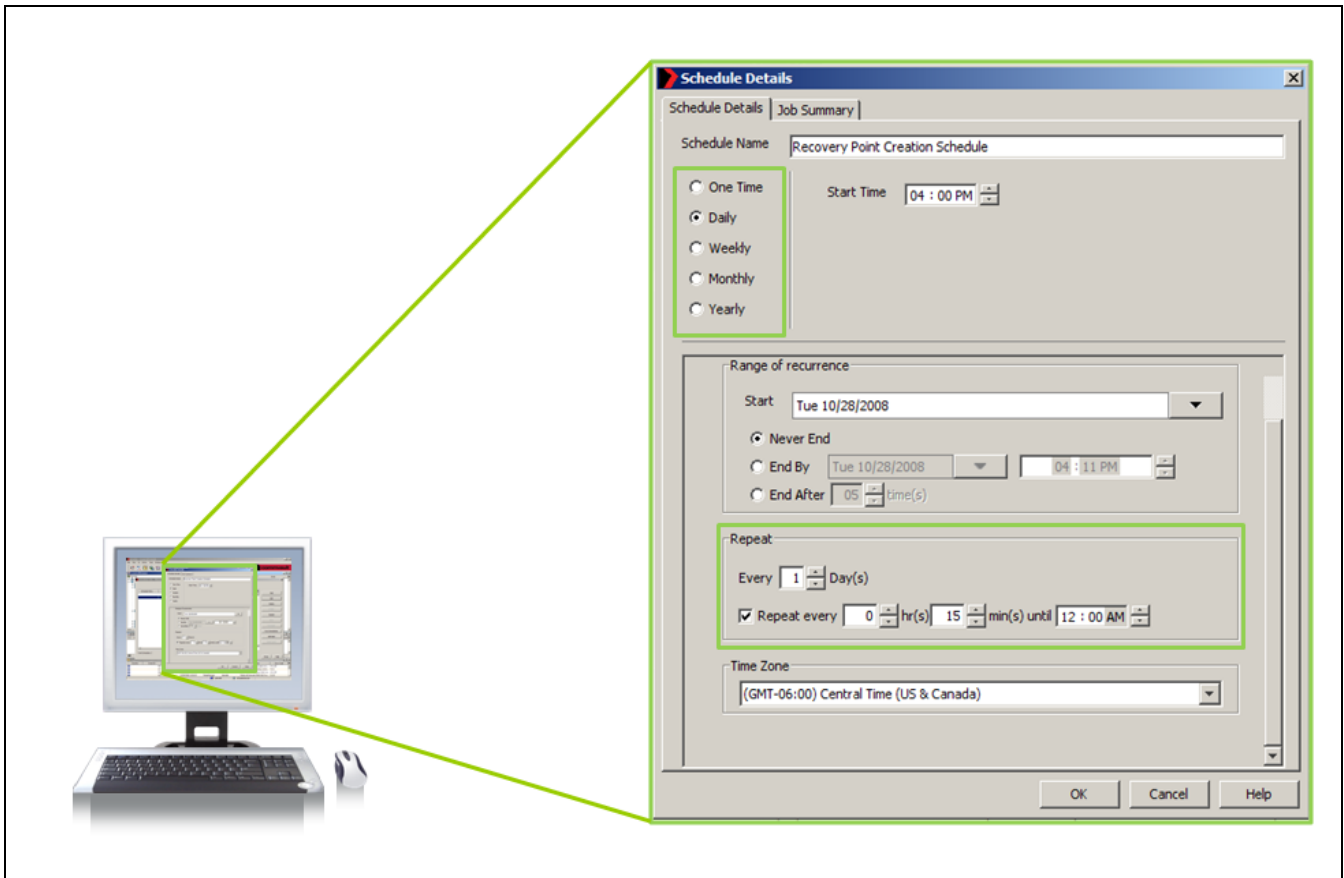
Schedule Details

Schedule Details | Job Summary

Schedule Name: Recovery Point Creation Schedule

One Time
Daily
Weekly
Monthly
Yearly

Start Time 04 : 00 PM

Range of recurrence

Start Tue 10/28/2008

Never End
End By Tue 10/28/2008 04 : 11 PM
End After 05 time(s)

Repeat

Every 1 Day(s)

Repeat every 0 hr(s) 15 min(s) until 12 : 00 AM

Time Zone

(GMT-06:00) Central Time (US & Canada)

OK Cancel Help